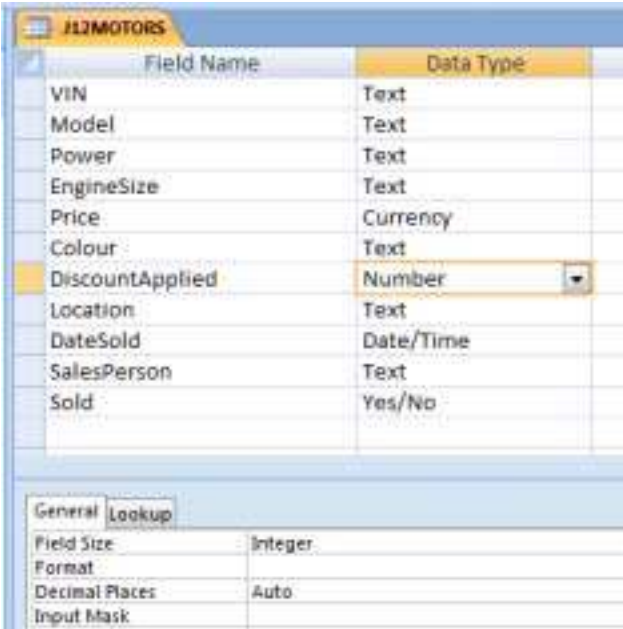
J12MOTORS

| Field Name | Data Type |
|---|---|
| VIN | Text |
| Model | Text |
| Power | Text |
| EngineSize | Text |
| Price | Currency |
| Colour | Text |
| DiscountApplied | Number |
| Location | Text |
| DateSold | Date/Time |
| SalesPerson | Text |
| Sold | Yes/No |

General Lookup

| | |
|---|---|
| Field Size | Integer |
| Format | |
| Decimal Places | Auto |
| Input Mask | |